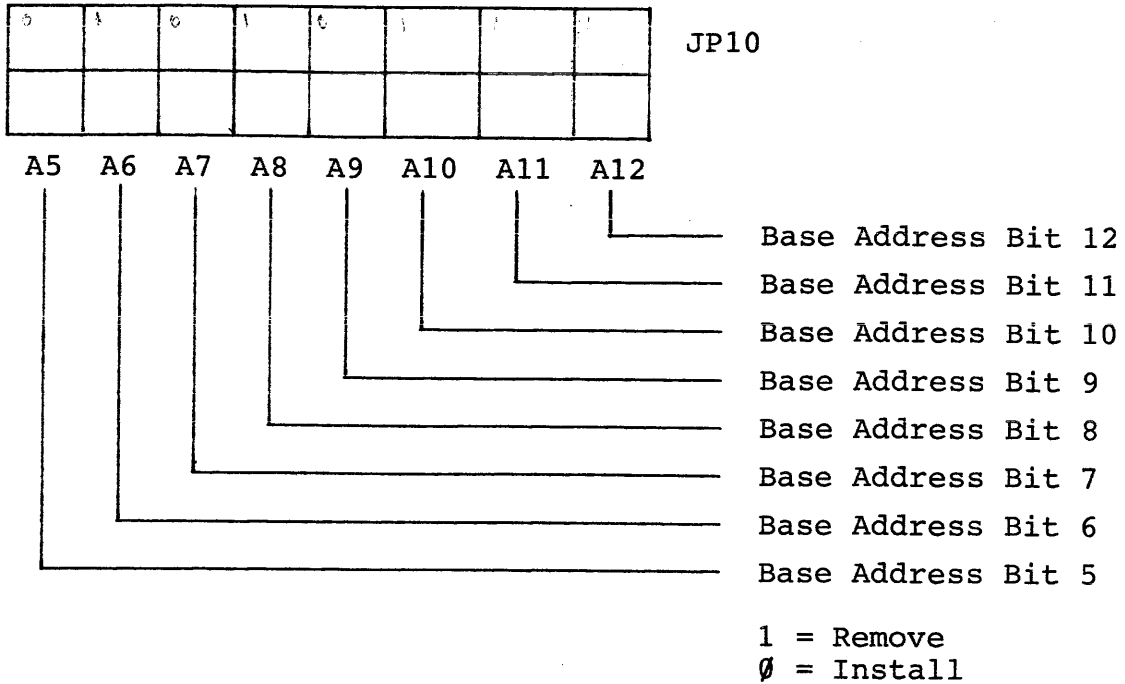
| 0 | 1 | 0 | 1 | 0 | 1 | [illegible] | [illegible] |
|---|---|---|---|---|---|---|---|
|  |  |  |  |  |  |  |  |

JP10

A5 A6 A7 A8 A9 A10 A11 A12

Base Address Bit 12
Base Address Bit 11
Base Address Bit 10
Base Address Bit 9
Base Address Bit 8
Base Address Bit 7
Base Address Bit 6
Base Address Bit 5

1 = Remove
Ø = Install